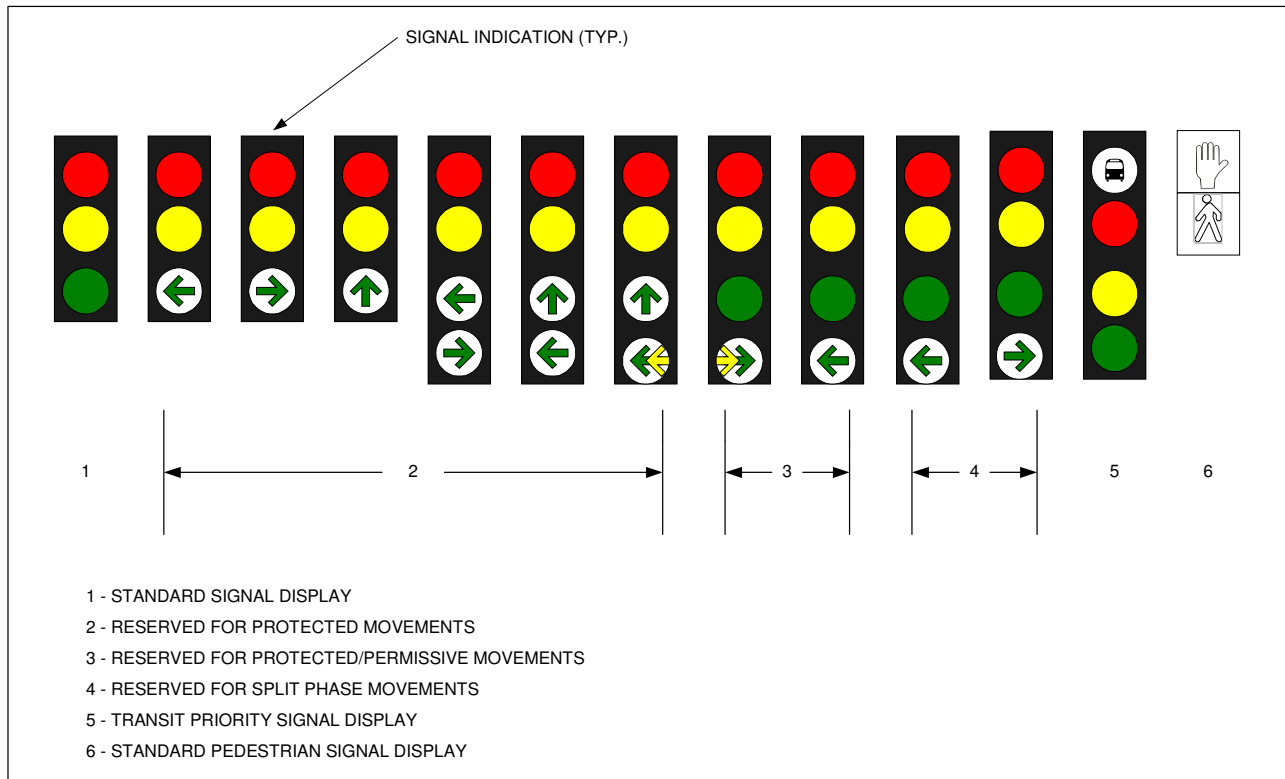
SIGNAL INDICATION (TYP.)

1

2

3

4

5

6

1 - STANDARD SIGNAL DISPLAY

2 - RESERVED FOR PROTECTED MOVEMENTS

3 - RESERVED FOR PROTECTED/PERMISSIVE MOVEMENTS

4 - RESERVED FOR SPLIT PHASE MOVEMENTS

5 - TRANSIT PRIORITY SIGNAL DISPLAY

6 - STANDARD PEDESTRIAN SIGNAL DISPLAY